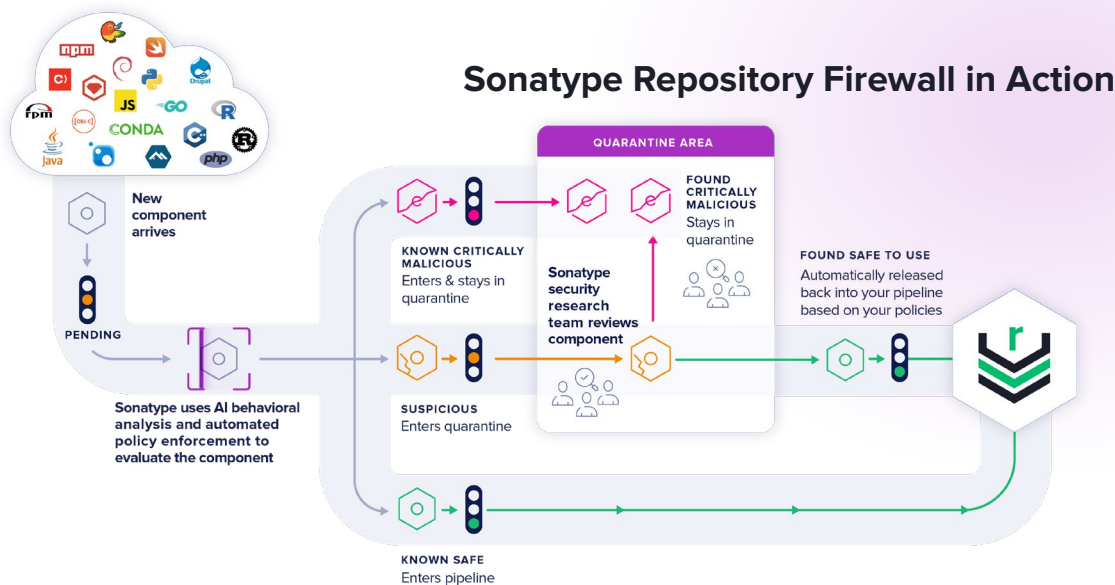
Sonatype Repository Firewall in Action

npm
rpm
JS
GO
R
CONDA
java
php
Drupal

New component arrives

PENDING

Sonatype uses AI behavioral analysis and automated policy enforcement to evaluate the component

QUARANTINE AREA

KNOWN CRITICALLY MALICIOUS
Enters & stays in quarantine

FOUND CRITICALLY MALICIOUS
Stays in quarantine

Sonatype security research team reviews component

SUSPICIOUS
Enters quarantine

FOUND SAFE TO USE
Automatically released back into your pipeline based on your policies

KNOWN SAFE
Enters pipeline